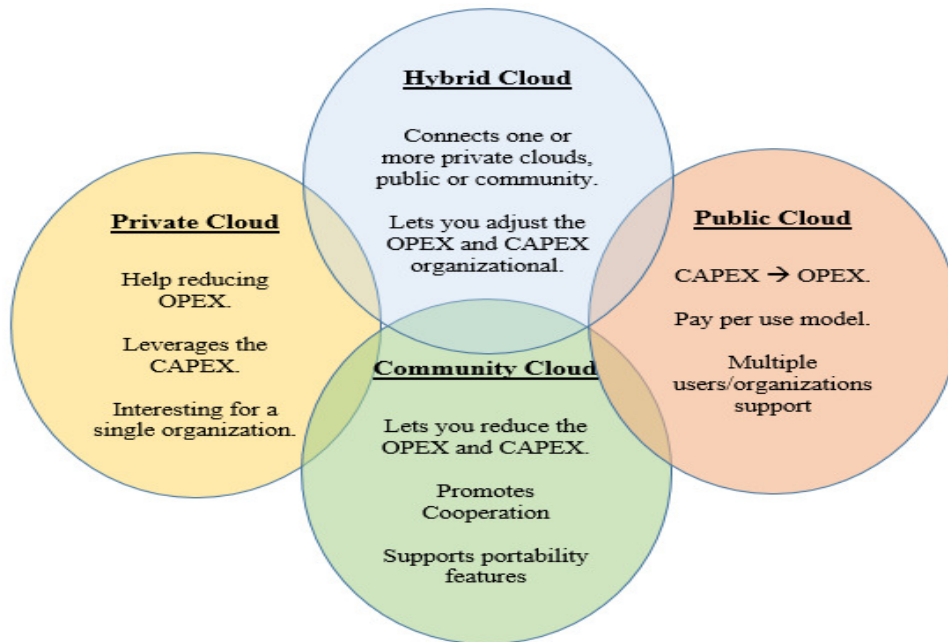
Hybrid Cloud

Connects one or more private clouds, public or community.

Lets you adjust the OPEX and CAPEX organizational.

Private Cloud

Help reducing OPEX.

Leverages the CAPEX.

Interesting for a single organization.

Public Cloud

CAPEX → OPEX.

Pay per use model.

Multiple users/organizations support

Community Cloud

Lets you reduce the OPEX and CAPEX.

Promotes Cooperation

Supports portability features